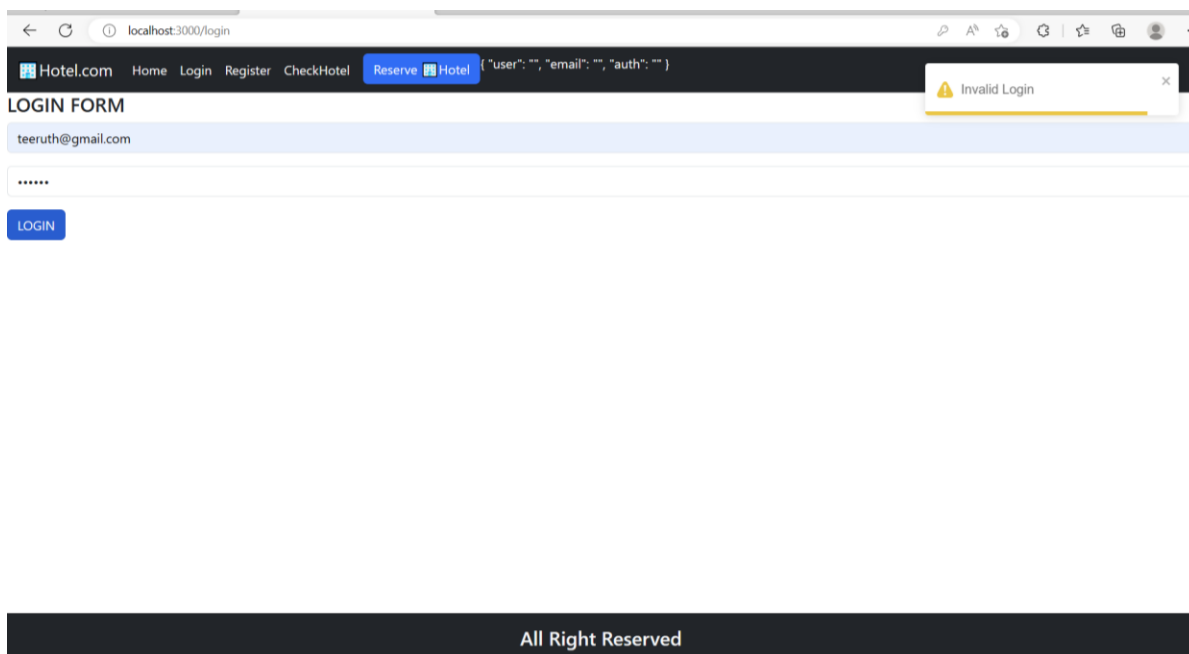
localhost:3000/login

🏨 Hotel.com Home Login Register CheckHotel Reserve 🏨 Hotel { "user": "", "email": "", "auth": "" }

Invalid Login ×

LOGIN FORM

teeruth@gmail.com

••••••

LOGIN

All Right Reserved